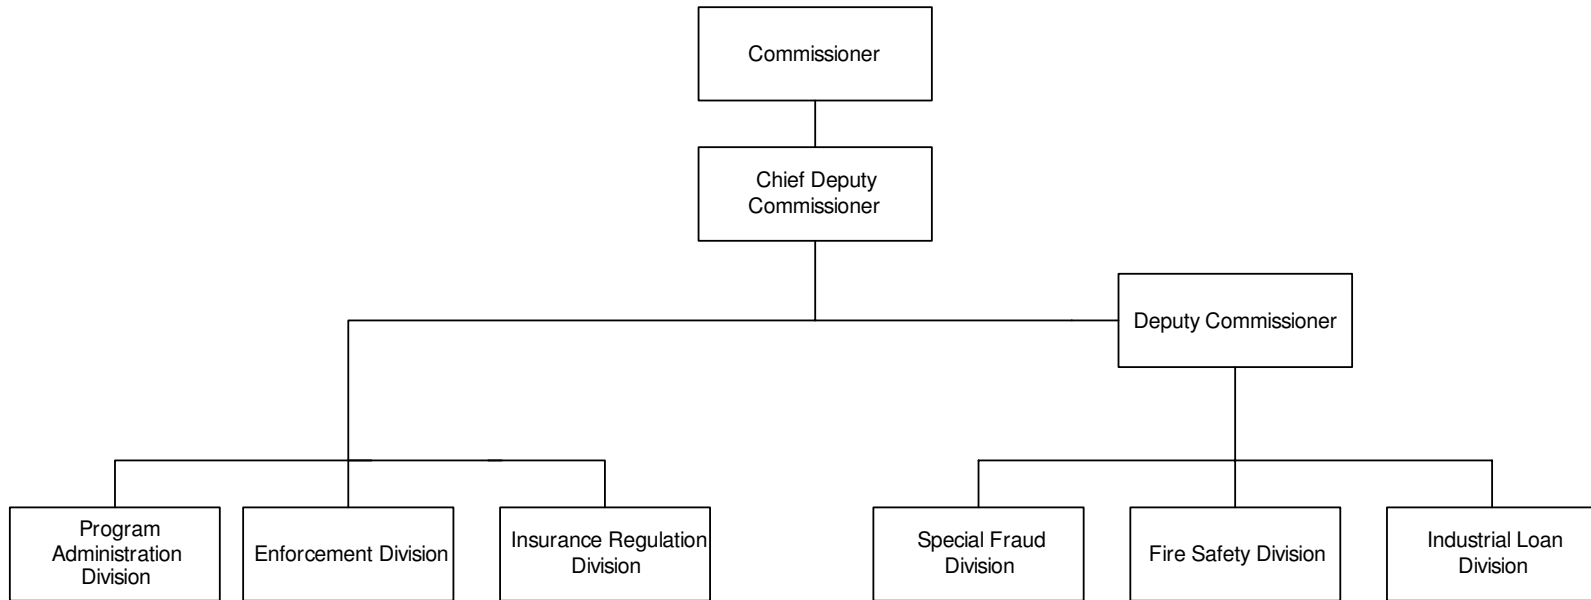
Commissioner

Chief Deputy Commissioner

Deputy Commissioner

Program Administration Division

Enforcement Division

Insurance Regulation Division

Special Fraud Division

Fire Safety Division

Industrial Loan Division